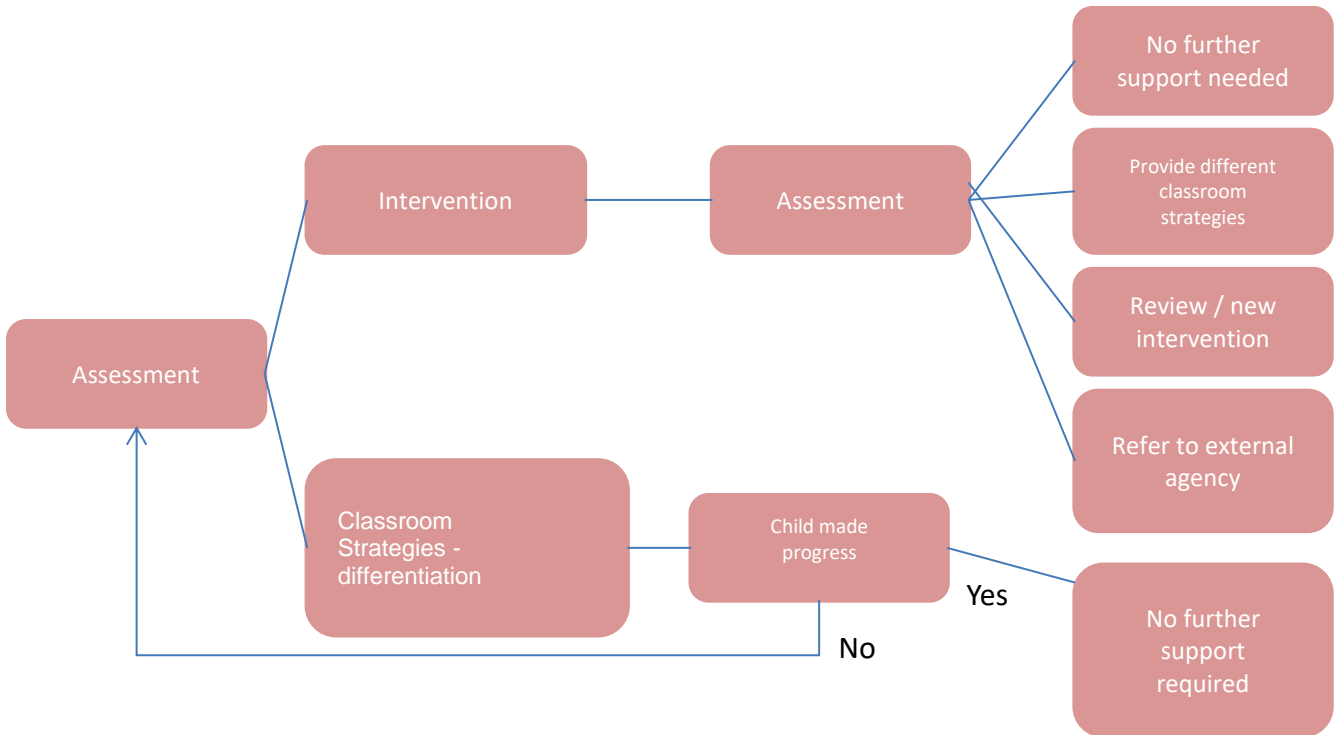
Assessment

Intervention

Assessment

No further support needed

Provide different classroom strategies

Review / new intervention

Refer to external agency

Classroom Strategies - differentiation

Child made progress

Yes

No further support required

No